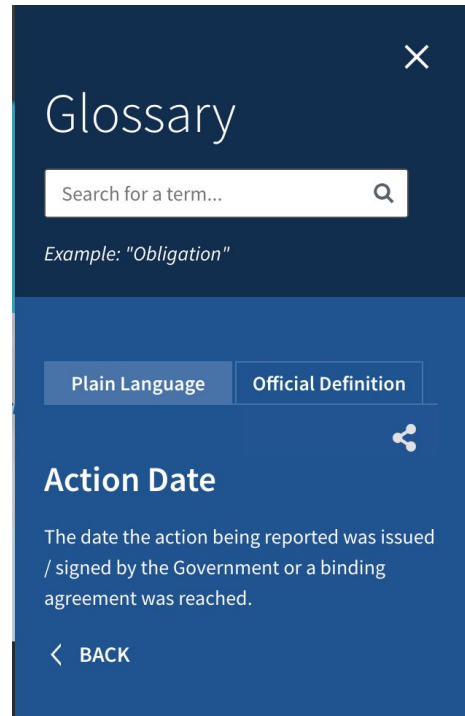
Glossary

Search for a term...

Example: "Obligation"

Plain Language

Official Definition

Action Date

The date the action being reported was issued / signed by the Government or a binding agreement was reached.

BACK